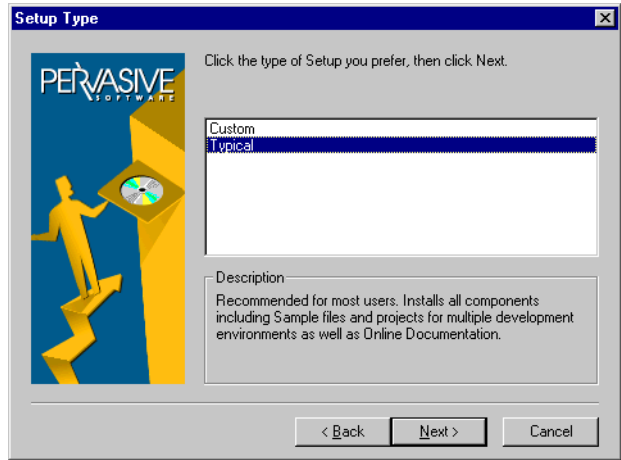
Setup Type

PERVASIVE
SOFTWARE

Click the type of Setup you prefer, then click Next.

Custom
Typical

Description
Recommended for most users. Installs all components including Sample files and projects for multiple development environments as well as Online Documentation.

< Back
Next >
Cancel